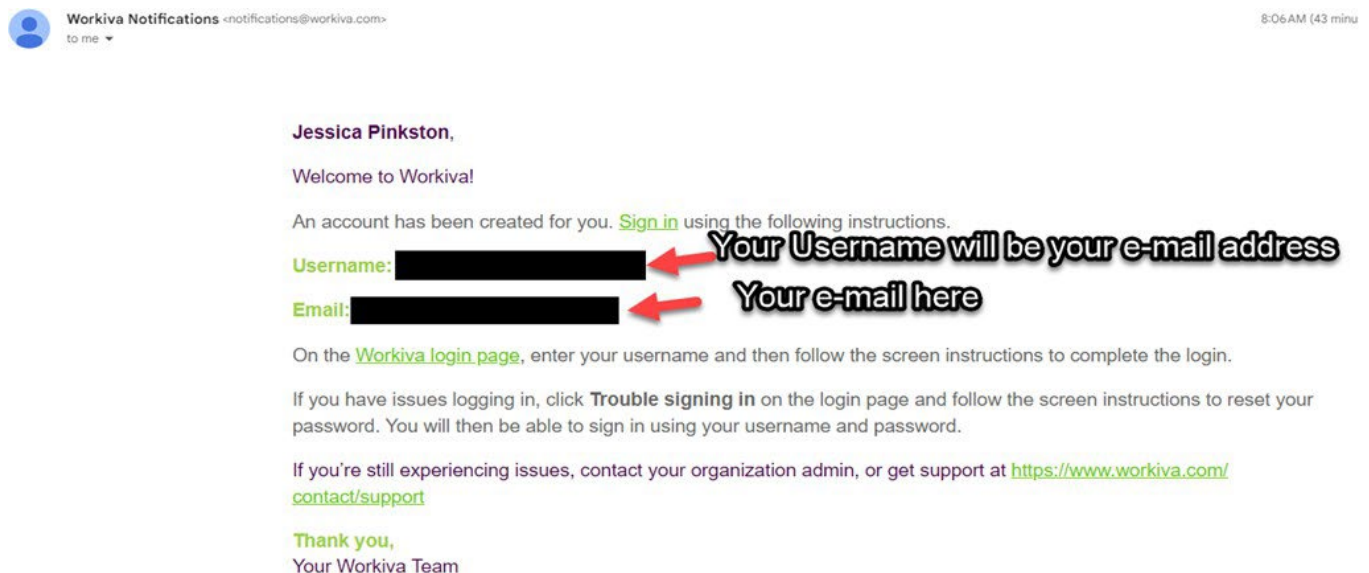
Workiva Notifications <notifications@workiva.com>
to me

8:06 AM (43 minu

Jessica Pinkston,

Welcome to Workiva!

An account has been created for you. Sign in using the following instructions.

Username: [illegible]

Your Username will be your e-mail address

Email: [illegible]

Your e-mail here

On the Workiva login page, enter your username and then follow the screen instructions to complete the login.

If you have issues logging in, click **Trouble signing in** on the login page and follow the screen instructions to reset your password. You will then be able to sign in using your username and password.

If you're still experiencing issues, contact your organization admin, or get support at https://www.workiva.com/contact/support

Thank you,
Your Workiva Team